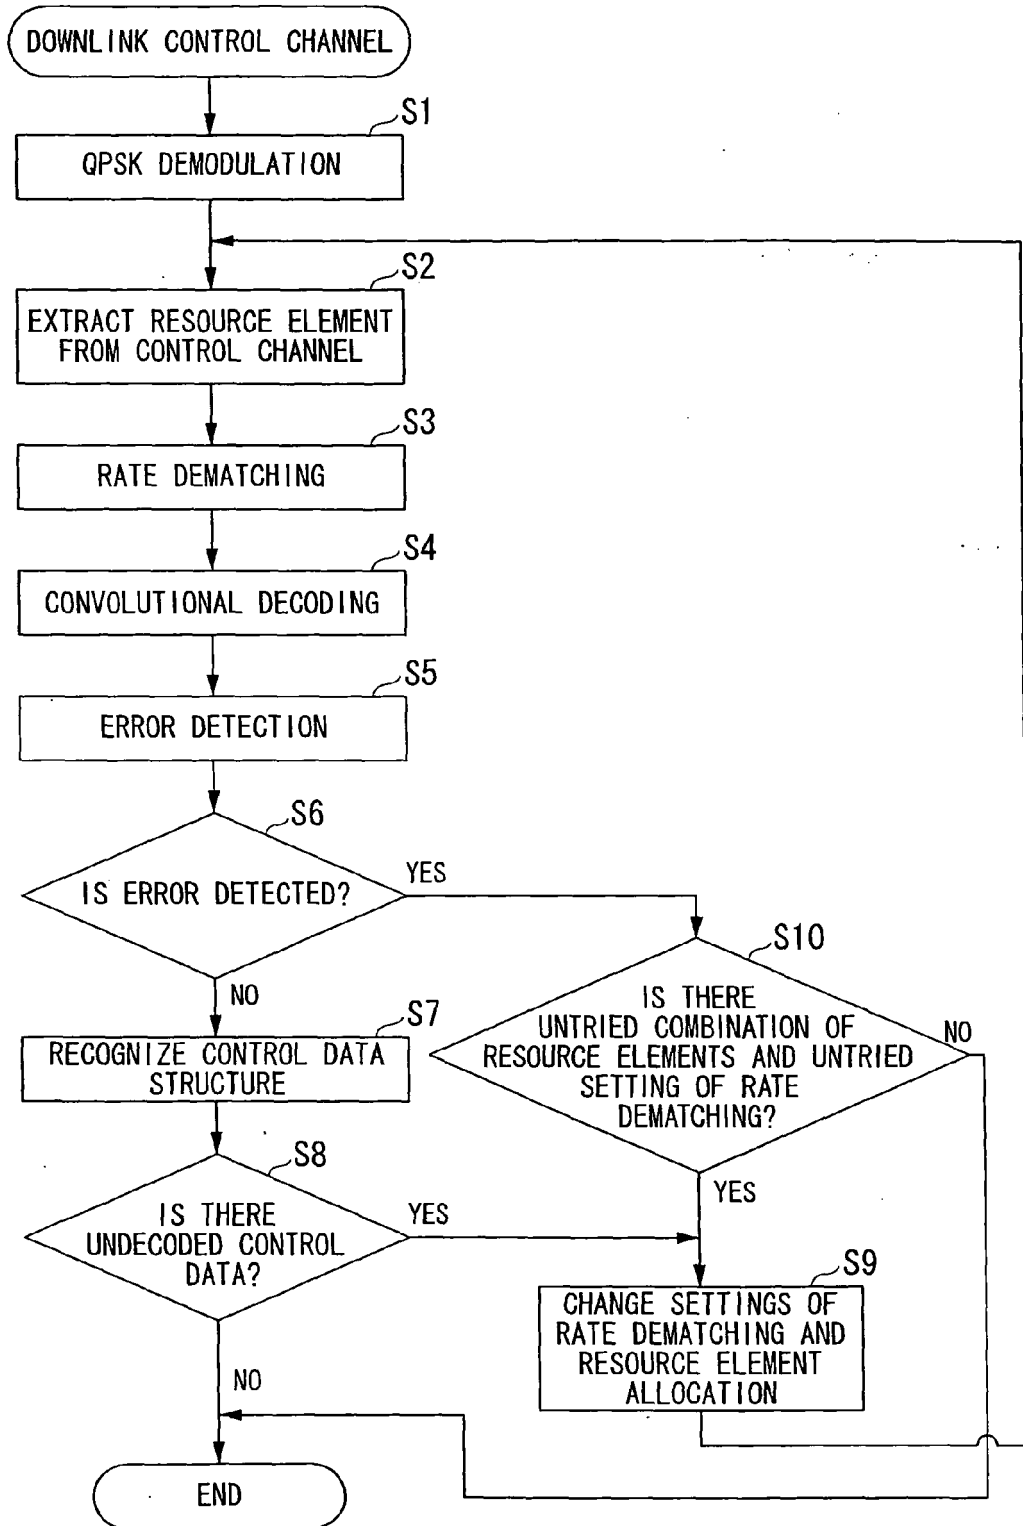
DOWNLINK CONTROL CHANNEL

S1
QPSK DEMODULATION

S2
EXTRACT RESOURCE ELEMENT FROM CONTROL CHANNEL

S3
RATE DEMATCHING

S4
CONVOLUTIONAL DECODING

S5
ERROR DETECTION

S6
IS ERROR DETECTED?

YES

NO

S10
IS THERE UNTRIED COMBINATION OF RESOURCE ELEMENTS AND UNTRIED SETTING OF RATE DEMATCHING?

NO

S7
RECOGNIZE CONTROL DATA STRUCTURE

YES

S8
IS THERE UNDECODED CONTROL DATA?

YES

S9
CHANGE SETTINGS OF RATE DEMATCHING AND RESOURCE ELEMENT ALLOCATION

NO

END